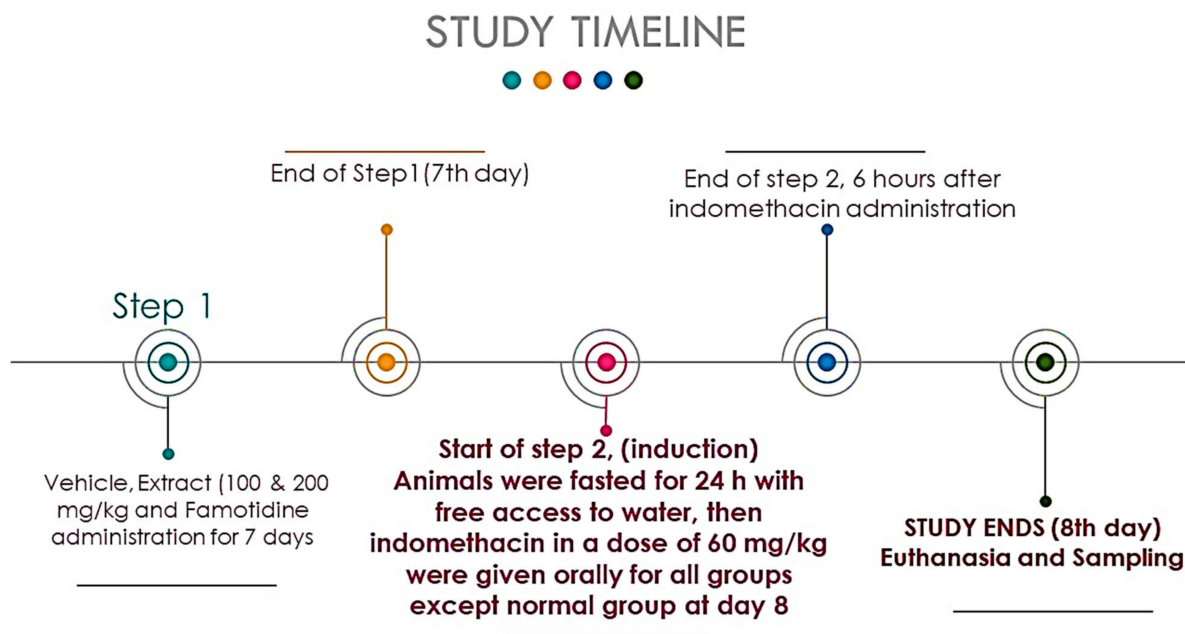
STUDY TIMELINE

End of Step1 (7th day)

End of step 2, 6 hours after indomethacin administration

Step 1

Vehicle, Extract (100 & 200 mg/kg and Famotidine administration for 7 days

Start of step 2, (induction)
Animals were fasted for 24 h with free access to water, then indomethacin in a dose of 60 mg/kg were given orally for all groups except normal group at day 8

STUDY ENDS (8th day)
Euthanasia and Sampling